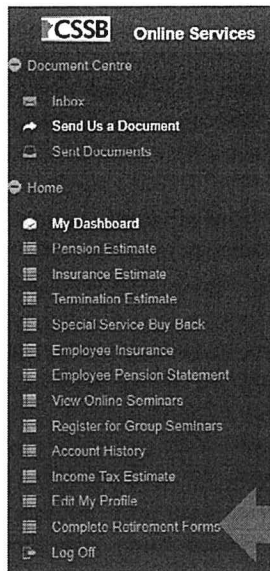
CSSB Online Services

Document Centre

Inbox
Send Us a Document
Sent Documents

Home

My Dashboard
Pension Estimate
Insurance Estimate
Termination Estimate
Special Service Buy Back
Employee Insurance
Employee Pension Statement
View Online Seminars
Register for Group Seminars
Account History
Income Tax Estimate
Edit My Profile
Complete Retirement Forms
Log Off